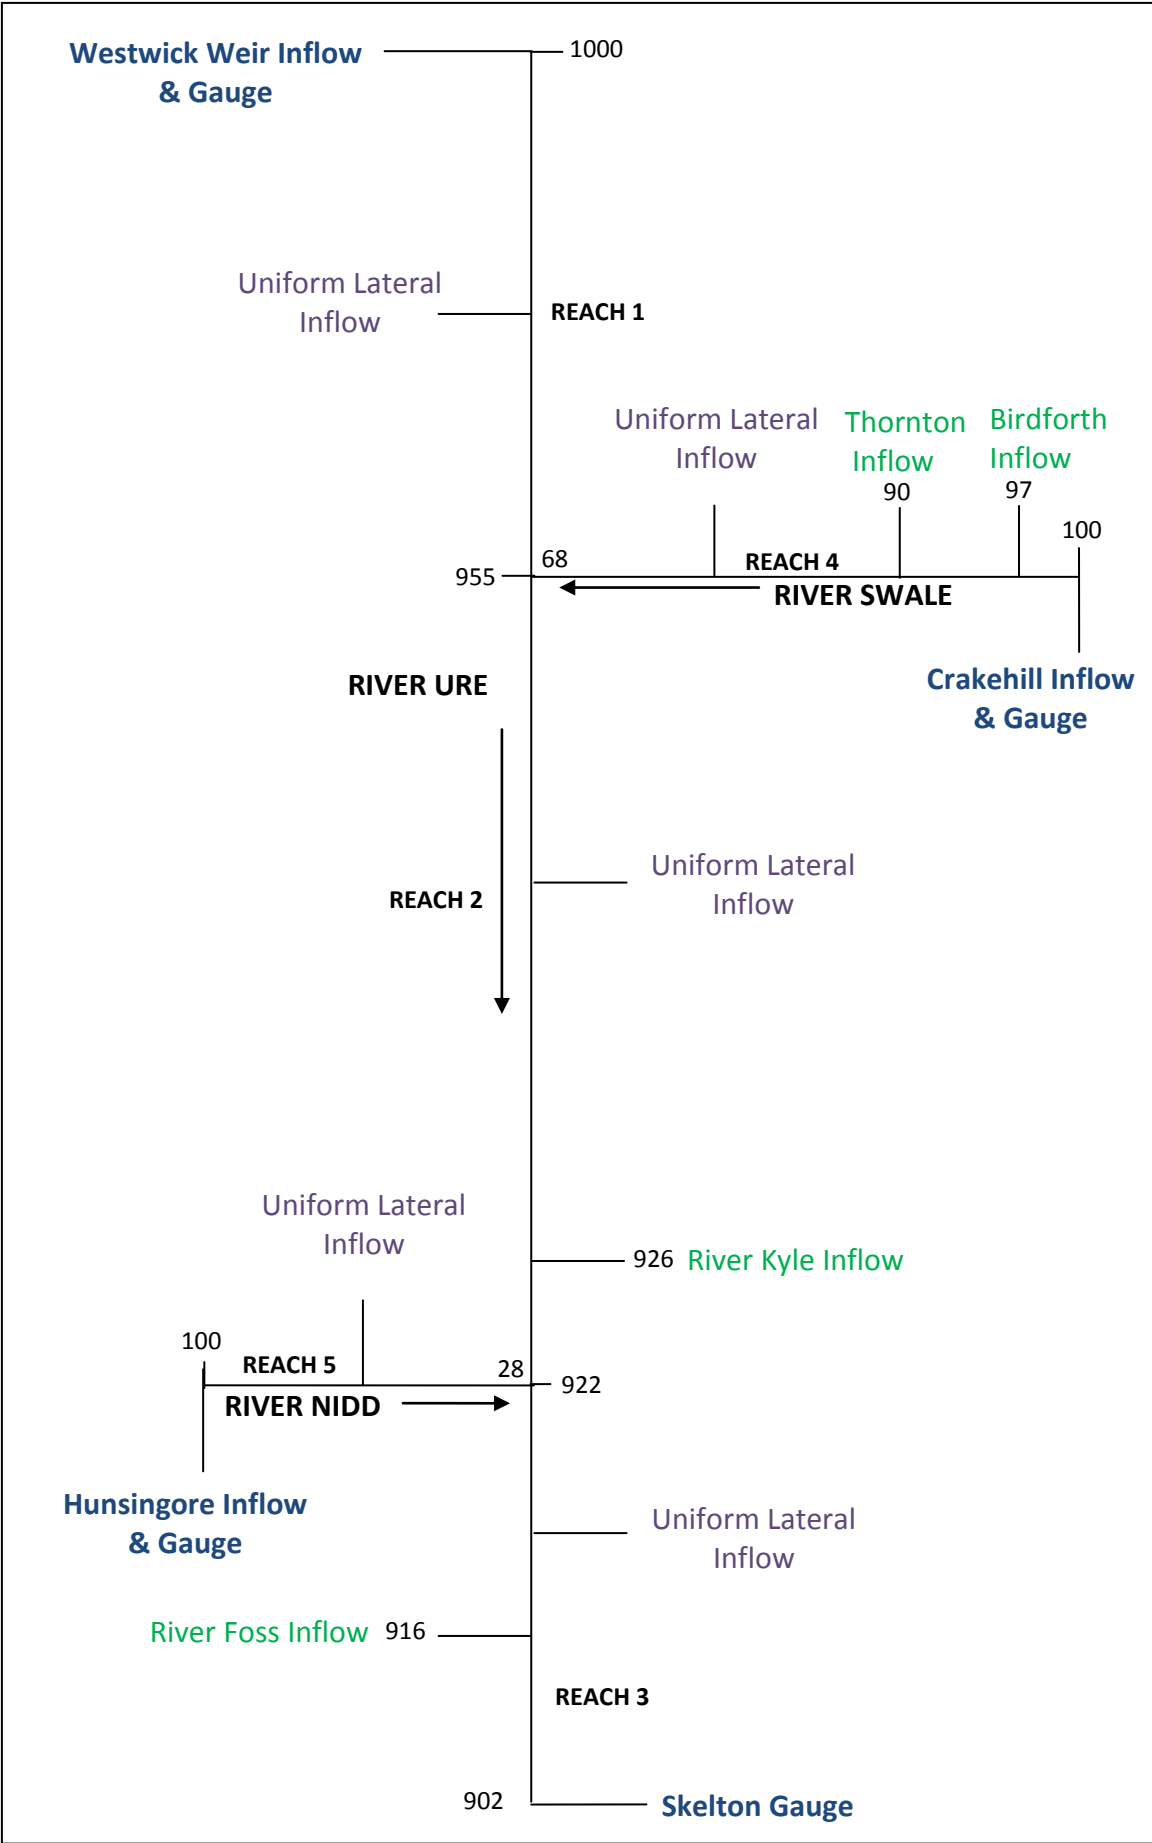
Westwick Weir Inflow & Gauge

1000

Uniform Lateral Inflow

REACH 1

Uniform Lateral Inflow

Thornton Inflow

Birdforth Inflow

90

97

100

955

68

REACH 4

RIVER SWALE

Crakehill Inflow & Gauge

RIVER URE

Uniform Lateral Inflow

REACH 2

Uniform Lateral Inflow

926 River Kyle Inflow

100

REACH 5

28

922

RIVER NIDD

Hunsingore Inflow & Gauge

Uniform Lateral Inflow

River Foss Inflow 916

REACH 3

902

Skelton Gauge